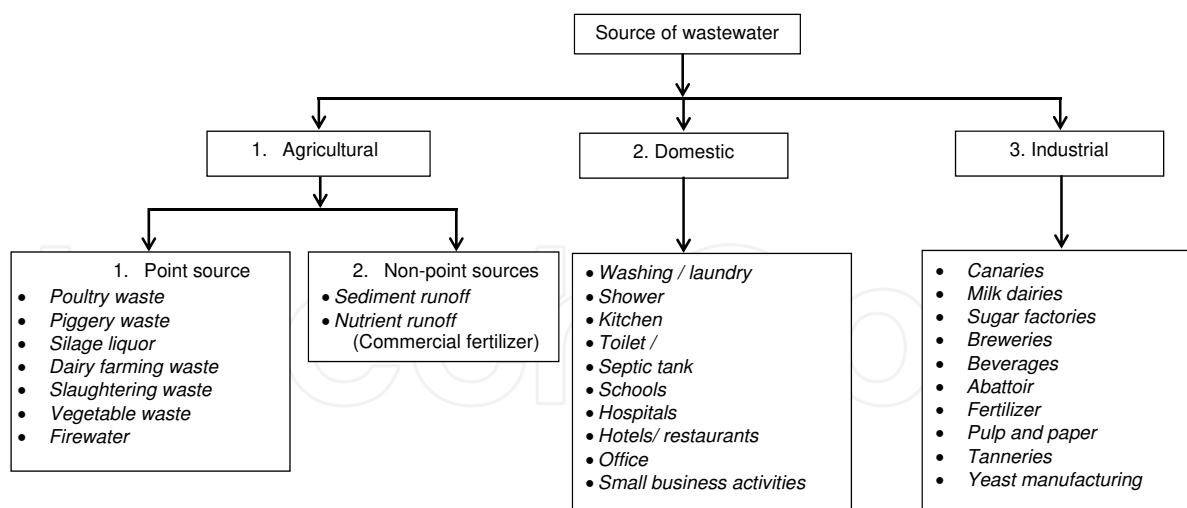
Source of wastewater

1. Agricultural

2. Domestic

3. Industrial

1. Point source
- Poultry waste
- Piggery waste
- Silage liquor
- Dairy farming waste
- Slaughtering waste
- Vegetable waste
- Firewater

2. Non-point sources
- Sediment runoff
- Nutrient runoff (Commercial fertilizer)

- Washing / laundry
- Shower
- Kitchen
- Toilet /
- Septic tank
- Schools
- Hospitals
- Hotels/ restaurants
- Office
- Small business activities

- Canaries
- Milk dairies
- Sugar factories
- Breweries
- Beverages
- Abattoir
- Fertilizer
- Pulp and paper
- Tanneries
- Yeast manufacturing